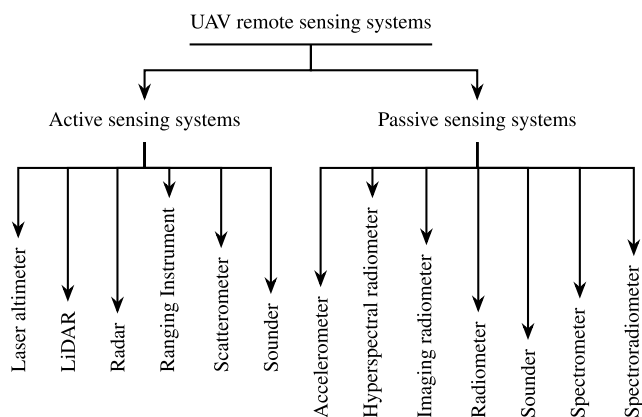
UAV remote sensing systems

Active sensing systems

Laser altimeter
LiDAR
Radar
Ranging Instrument
Scatterometer
Sounder

Passive sensing systems

Accelerometer
Hyperspectral radiometer
Imaging radiometer
Radiometer
Sounder
Spectrometer
Spectroradiometer